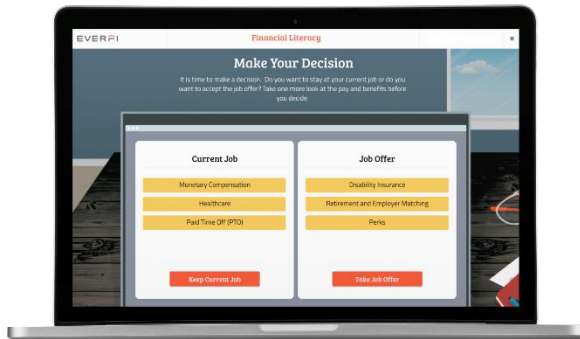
EVERFI

Financial Literacy

Make Your Decision

It is time to make a decision. Do you want to stay at your current job or do you want to accept the job offer? Take one more look at the pay and benefits before you decide.

Current Job

Monetary Compensation

Healthcare

Paid Time Off (PTO)

Keep Current Job

Job Offer

Disability Insurance

Retirement and Employer Matching

Perks

Take Job Offer